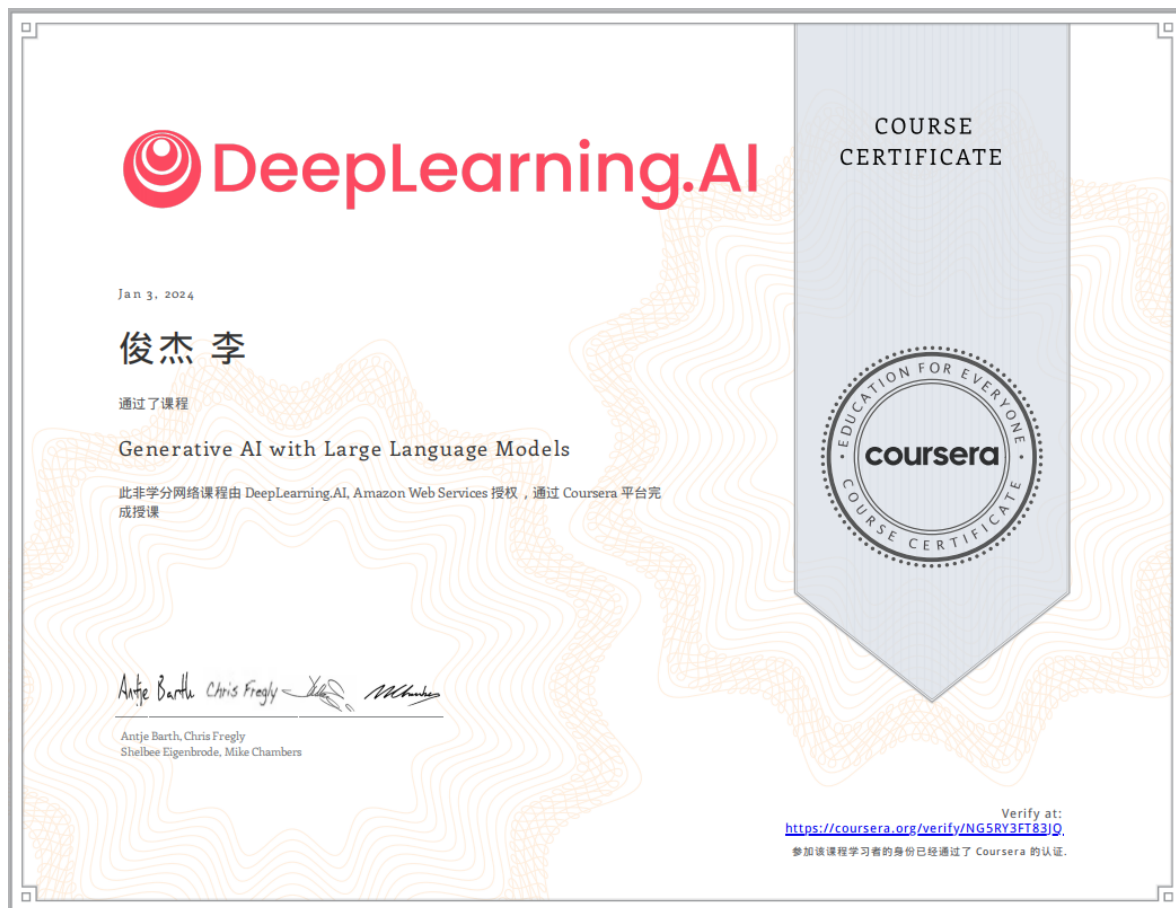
DeepLearning.AI

COURSE CERTIFICATE

Jan 3, 2024

俊杰 李

通过了课程

Generative AI with Large Language Models

此非学分网络课程由 DeepLearning.AI, Amazon Web Services 授权，通过 Coursera 平台完成授课

EDUCATION FOR EVERYONE
coursera
COURSE CERTIFICATE

Antje Barth Chris Fregly

Antje Barth, Chris Fregly
Shelbee Eigenbrode, Mike Chambers

Verify at:
https://coursera.org/verify/NG5RY3FT83JQ
参加该课程学习者的身份已经通过了 Coursera 的认证.